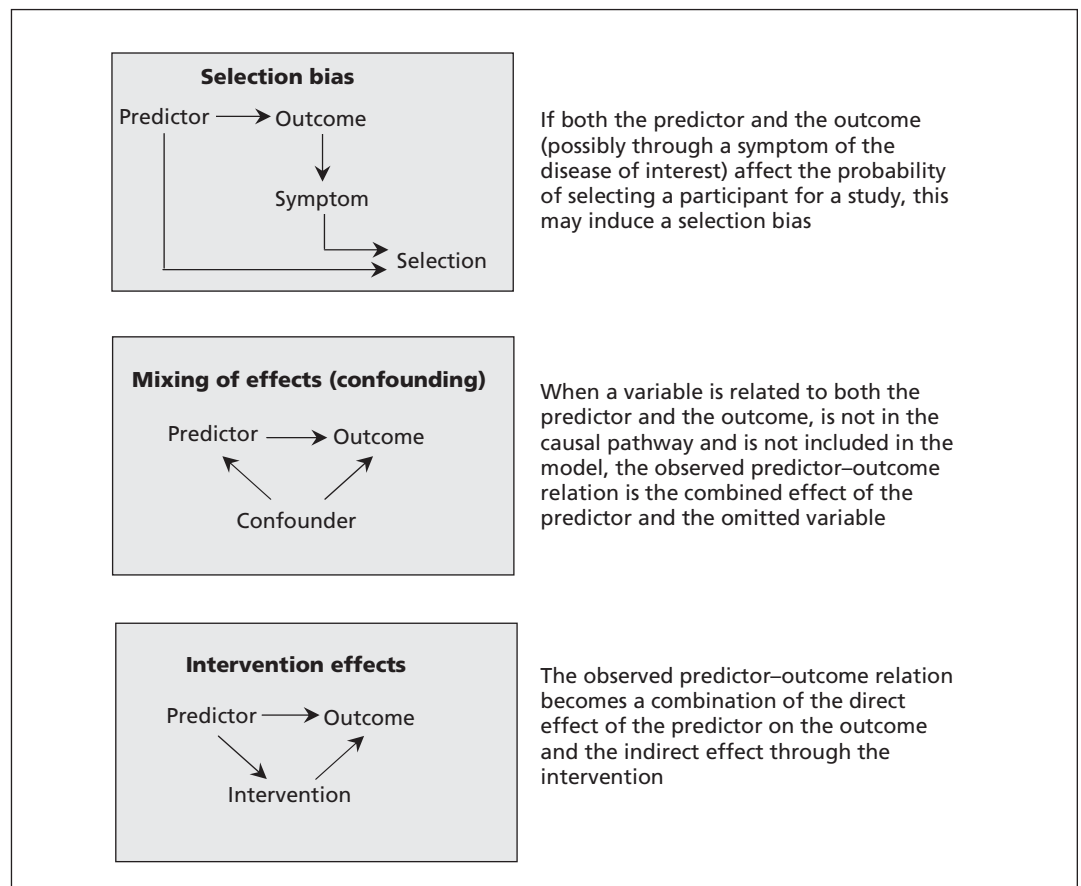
**Selection bias**

Predictor → Outcome

Symptom

Selection

If both the predictor and the outcome (possibly through a symptom of the disease of interest) affect the probability of selecting a participant for a study, this may induce a selection bias

**Mixing of effects (confounding)**

Predictor → Outcome

Confounder

When a variable is related to both the predictor and the outcome, is not in the causal pathway and is not included in the model, the observed predictor–outcome relation is the combined effect of the predictor and the omitted variable

**Intervention effects**

Predictor → Outcome

Intervention

The observed predictor–outcome relation becomes a combination of the direct effect of the predictor on the outcome and the indirect effect through the intervention